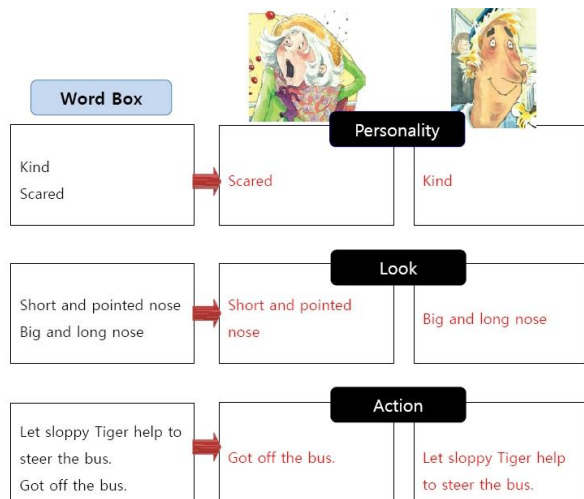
Word Box

Personality

Kind
Scared

Scared

Kind

Look

Short and pointed nose
Big and long nose

Short and pointed nose

Big and long nose

Action

Let sloppy Tiger help to steer the bus.
Got off the bus.

Got off the bus.

Let sloppy Tiger help to steer the bus.